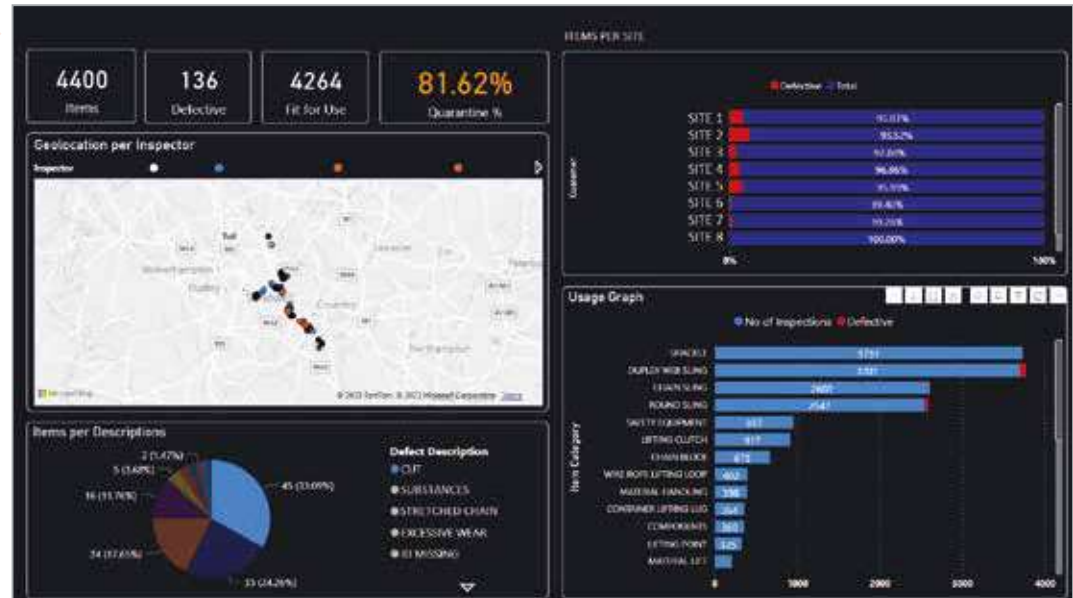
ITEMS PER SITE

4400
Items

136
Defective

4264
Fit for Use

81.62%
Quarantine %

Geolocation per Inspector

Inspector

Defective Total

Customer

SITE 1 95.07%
SITE 2 93.52%
SITE 3 97.00%
SITE 4 96.96%
SITE 5 95.99%
SITE 6 99.40%
SITE 7 99.26%
SITE 8 100.00%

0% 100%

Wolverhampton
Dudley
Leicester
Coventry
Northampton

Microsoft Bing
© 2023 TomTom, © 2023 Microsoft Corporation Terms

Usage Graph

No of Inspections Defective

Item Category

SHACKLE 3751
DUPLEX WEB SLING 3701
CHAIN SLING 2609
ROUND SLING 2547
SAFETY EQUIPMENT 953
LIFTING CLUTCH 917
CHAIN BLOCK 672
WIRE ROPE LIFTING LOOP 402
MATERIAL HANDLING 398
CONTAINER LIFTING LUG 364
COMPONENTS 360
LIFTING POINT 325
MATERIAL LIFT

0 1000 2000 3000 4000

Items per Descriptions

2 (1.47%)
5 (3.68%)
16 (11.76%)
24 (17.65%)
45 (33.09%)
33 (24.26%)

Defect Description
CUT
SUBSTANCES
STRETCHED CHAIN
EXCESSIVE WEAR
ID MISSING